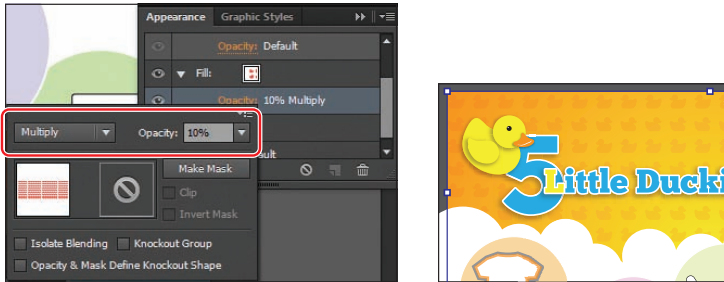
Appearance Graphic Styles

Opacity: Default

Fill:

Opacity: 10% Multiply

ult

Multiply

Opacity: 10%

Make Mask

Clip

Invert Mask

Isolate Blending

Knockout Group

Opacity & Mask Define Knockout Shape

5 Little Ducki